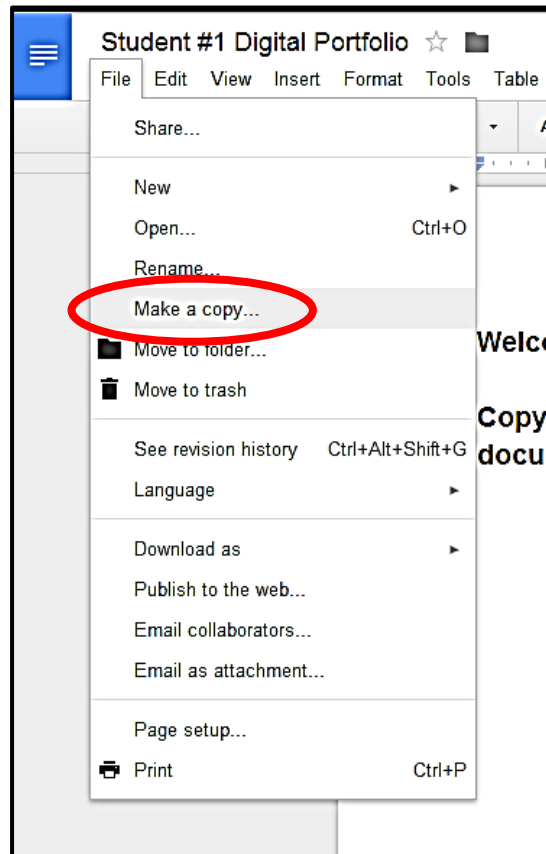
Student #1 Digital Portfolio

File Edit View Insert Format Tools Table

Share...

New
Open... Ctrl+O
Rename...
Make a copy...
Move to folder...
Move to trash

See revision history Ctrl+Alt+Shift+G
Language

Download as
Publish to the web...
Email collaborators...
Email as attachment...

Page setup...
Print Ctrl+P

Welco

Copy
docu